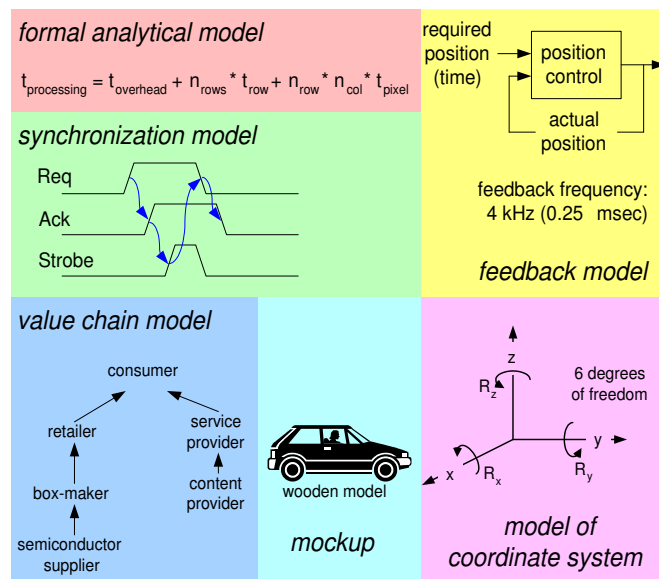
formal analytical model

$t_{processing} = t_{overhead} + n_{rows} * t_{row} + n_{row} * n_{col} * t_{pixel}$

required position (time)

position control

actual position

feedback frequency: 4 kHz (0.25 msec)

feedback model

synchronization model

Req

Ack

Strobe

value chain model

consumer

retailer

service provider

box-maker

content provider

semiconductor supplier

wooden model

mockup

z

$R_z$

6 degrees of freedom

y

$R_y$

x

$R_x$

model of coordinate system